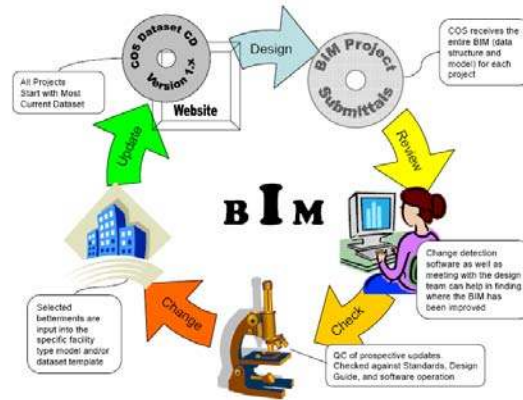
All Projects Start with Most Current Dataset

COS Dataset CD Version 1.x

Website

Design

BIM Project Submittals

COS receives the entire BIM (data structure and model) for each project

Review

Update

BIM

Change detection software as well as meeting with the design team can help in finding where the BIM has been improved

Check

Change

Selected betterments are input into the specific facility type model and/or dataset template

QC of prospective updates. Checked against Standards, Design Guide, and software operation